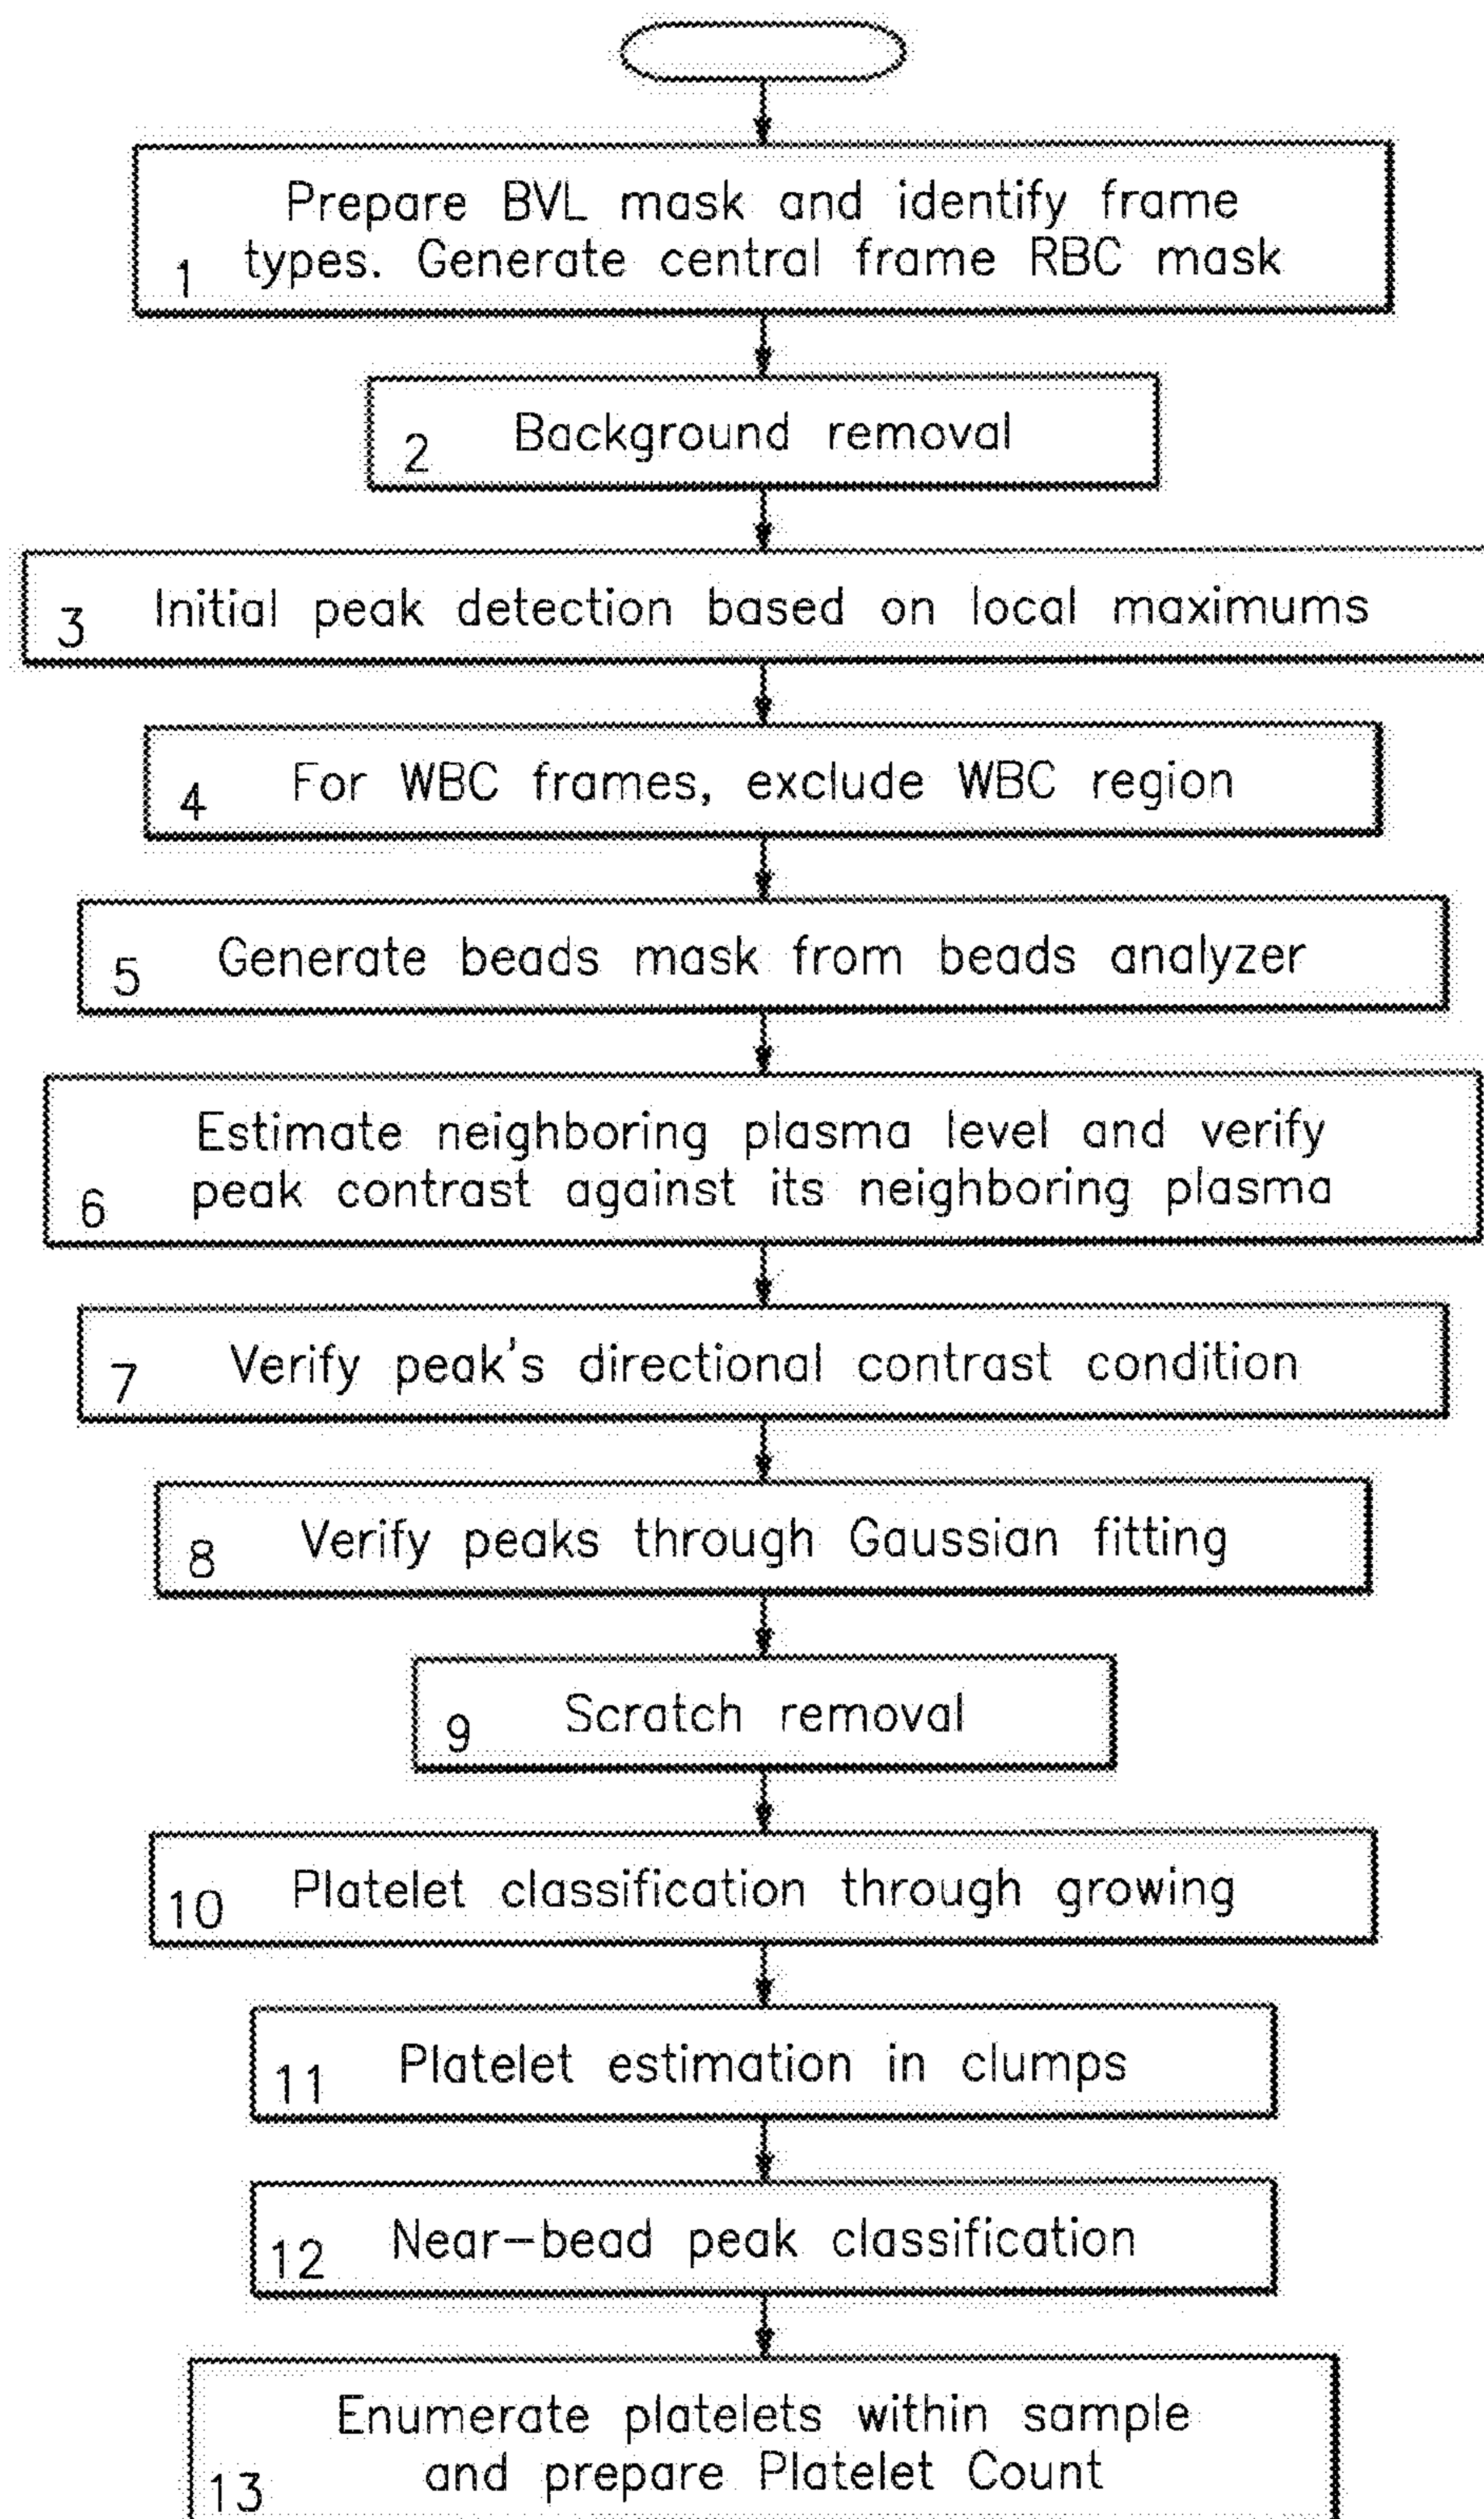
1 Prepare BVL mask and identify frame types. Generate central frame RBC mask

2 Background removal

3 Initial peak detection based on local maximums

4 For WBC frames, exclude WBC region

5 Generate beads mask from beads analyzer

6 Estimate neighboring plasma level and verify peak contrast against its neighboring plasma

7 Verify peak's directional contrast condition

8 Verify peaks through Gaussian fitting

9 Scratch removal

10 Platelet classification through growing

11 Platelet estimation in clumps

12 Near-bead peak classification

13 Enumerate platelets within sample and prepare Platelet Count